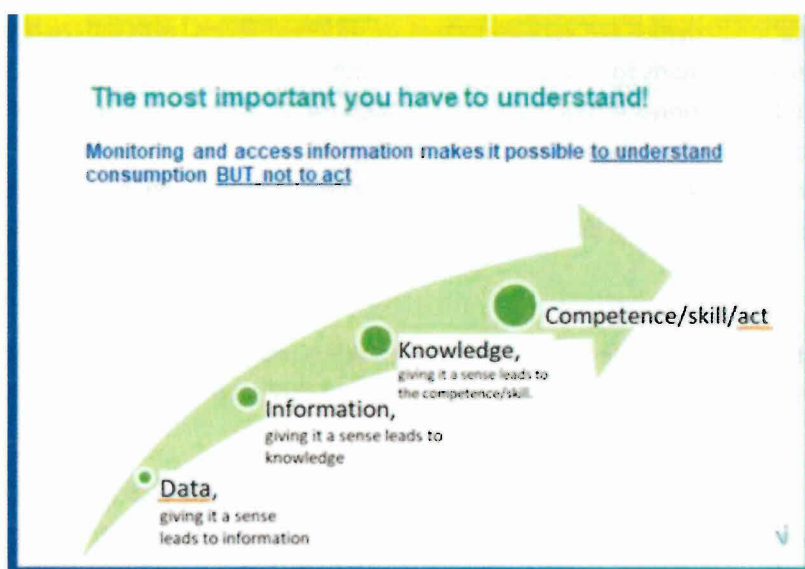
The most important you have to understand!

Monitoring and access information makes it possible to understand consumption BUT not to act

Competence/skill/act

Knowledge,
giving it a sense leads to the competence/skill.

Information,
giving it a sense leads to knowledge

Data,
giving it a sense leads to information